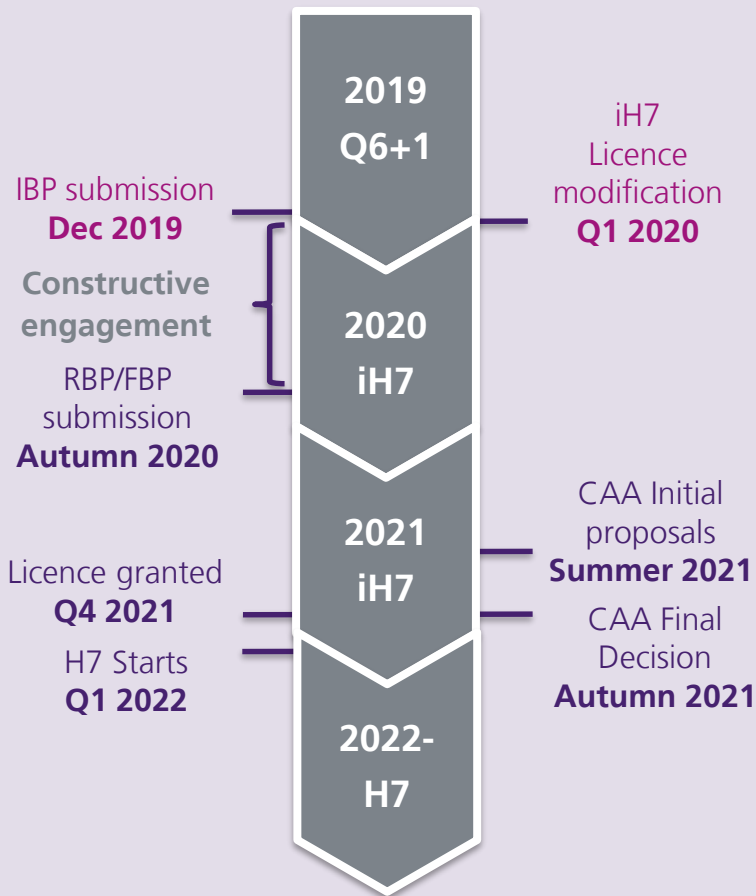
2019
Q6+1

iH7
Licence
modification
Q1 2020

IBP submission
Dec 2019

Constructive
engagement

2020
iH7

RBP/FBP
submission
Autumn 2020

2021
iH7

CAA Initial
proposals
Summer 2021

Licence granted
Q4 2021

CAA Final
Decision
Autumn 2021

H7 Starts
Q1 2022

2022-
H7